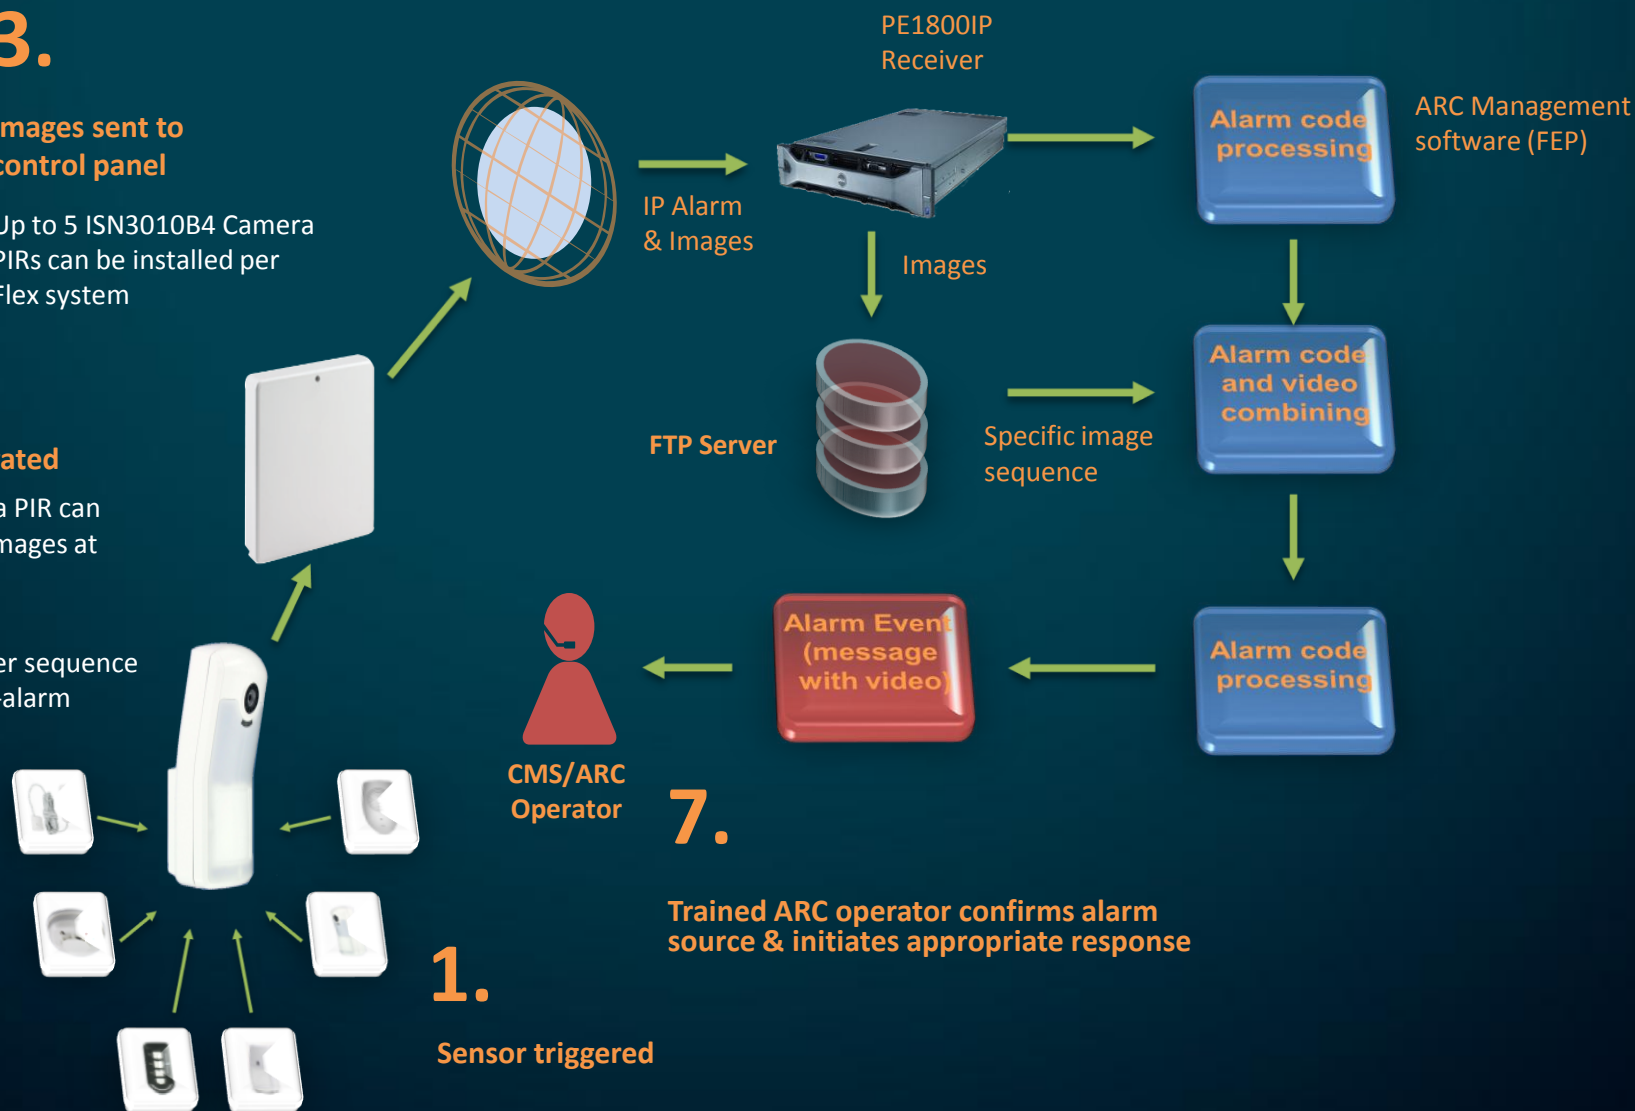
3.

mages sent to control panel

Up to 5 ISN3010B4 Camera PIRs can be installed per Flex system

ated

a PIR can mages at

er sequence alarm

PE1800IP Receiver

IP Alarm & Images

Images

Alarm code processing

ARC Management software (FEP)

FTP Server

Specific image sequence

Alarm code and video combining

Alarm Event (message with video)

Alarm code processing

CMS/ARC Operator

7.

Trained ARC operator confirms alarm source & initiates appropriate response

1.

Sensor triggered